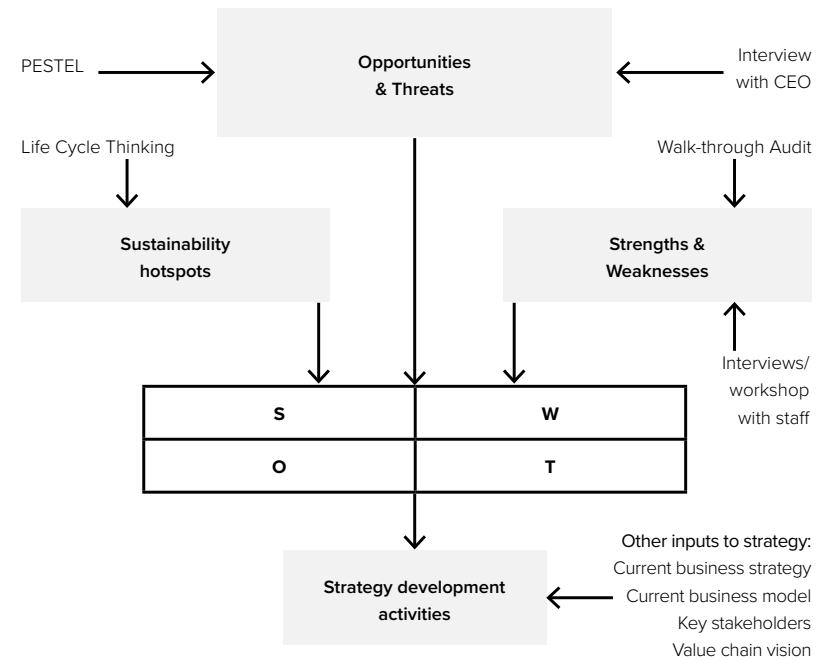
PESTEL

Opportunities & Threats

Interview with CEO

Life Cycle Thinking

Walk-through Audit

Sustainability hotspots

Strengths & Weaknesses

Interviews/ workshop with staff

| S | W |
|---|---|
| O | T |

Strategy development activities

Other inputs to strategy:
Current business strategy
Current business model
Key stakeholders
Value chain vision